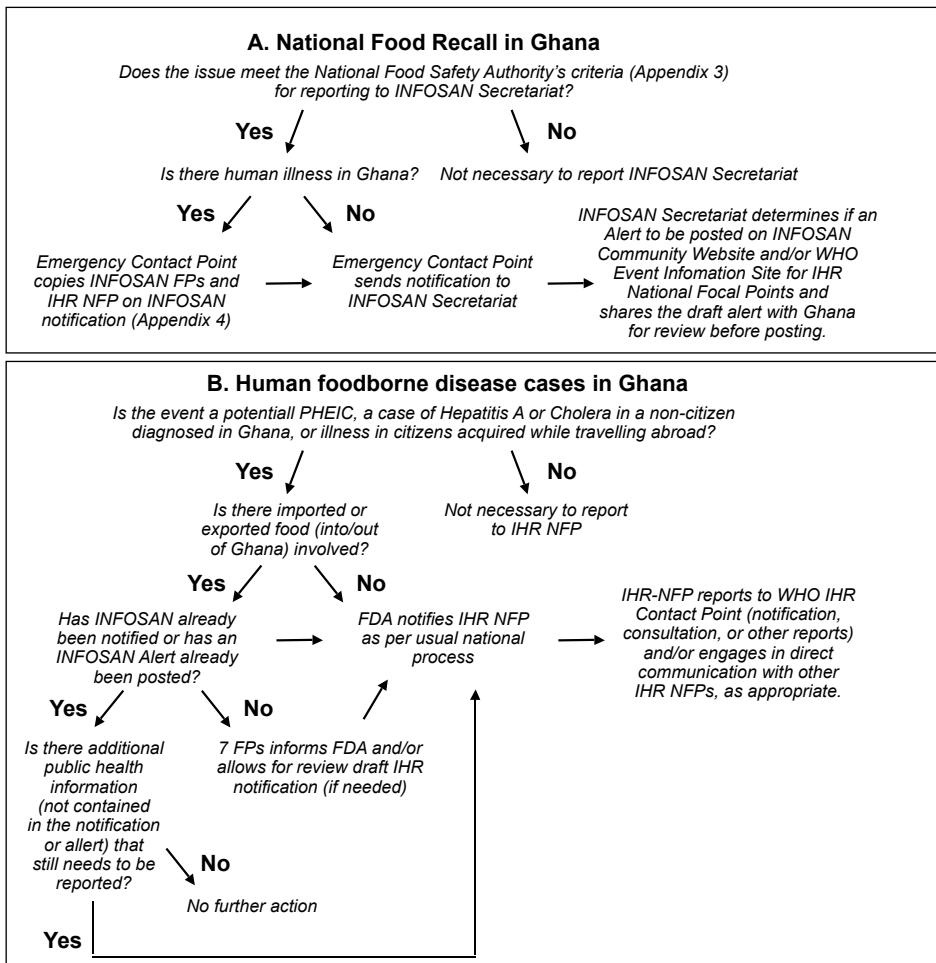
A. National Food Recall in Ghana

Does the issue meet the National Food Safety Authority's criteria (Appendix 3) for reporting to INFOSAN Secretariat?

Yes

No

Is there human illness in Ghana?

Not necessary to report INFOSAN Secretariat

Yes

No

Emergency Contact Point copies INFOSAN FPs and IHR NFP on INFOSAN notification (Appendix 4)

Emergency Contact Point sends notification to INFOSAN Secretariat

INFOSAN Secretariat determines if an Alert to be posted on INFOSAN Community Website and/or WHO Event Infomation Site for IHR National Focal Points and shares the draft alert with Ghana for review before posting.

B. Human foodborne disease cases in Ghana

Is the event a potentiall PHEIC, a case of Hepatitis A or Cholera in a non-citizen diagnosed in Ghana, or illness in citizens acquired while travelling abroad?

Yes

No

Is there imported or exported food (into/out of Ghana) involved?

Not necessary to report to IHR NFP

Yes

No

Has INFOSAN already been notified or has an INFOSAN Alert already been posted?

FDA notifies IHR NFP as per usual national process

IHR-NFP reports to WHO IHR Contact Point (notification, consultation, or other reports) and/or engages in direct communication with other IHR NFPs, as appropriate.

Yes

No

Is there additional public health information (not contained in the notification or allert) that still needs to be reported?

7 FPs informs FDA and/or allows for review draft IHR notification (if needed)

No

No further action

Yes